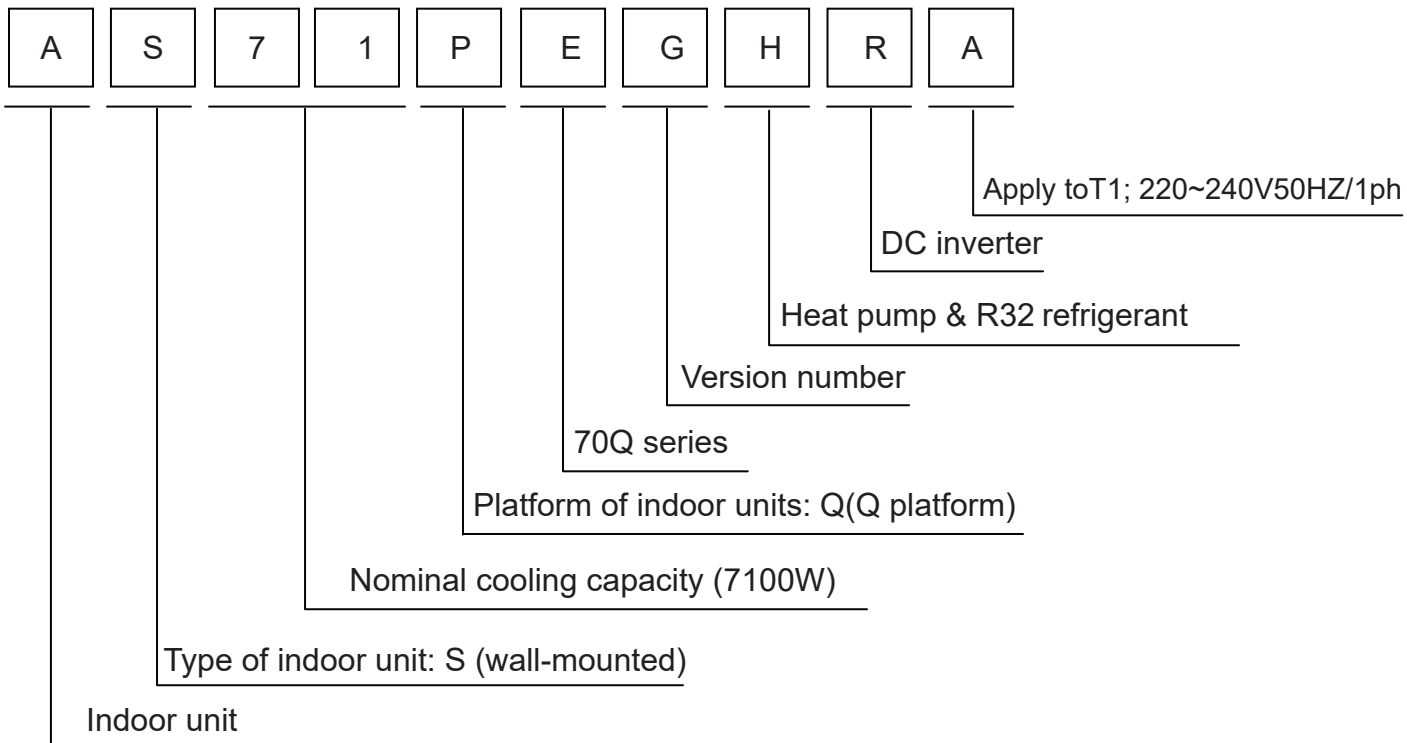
A S 7 1 P E G H R A

Apply toT1; 220~240V50HZ/1ph

DC inverter

Heat pump & R32 refrigerant

Version number

70Q series

Platform of indoor units: Q(Q platform)

Nominal cooling capacity (7100W)

Type of indoor unit: S (wall-mounted)

Indoor unit